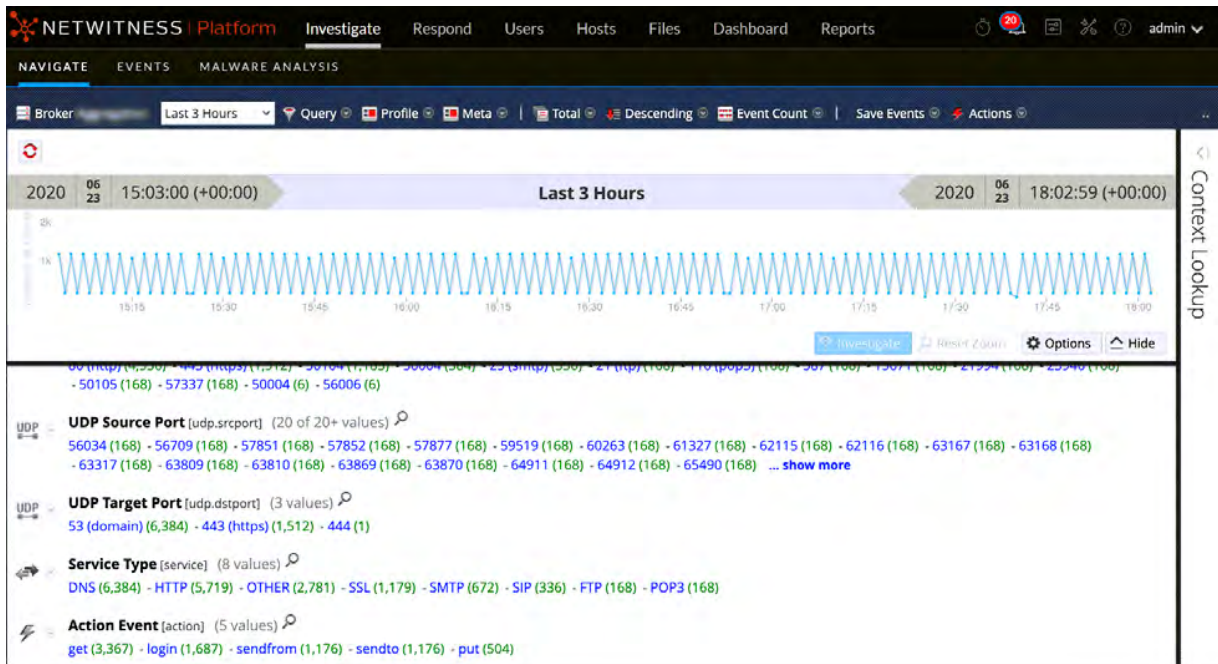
NETWITNESS | Platform Investigate Respond Users Hosts Files Dashboard Reports 20 admin

NAVIGATE EVENTS MALWARE ANALYSIS

Broker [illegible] Last 3 Hours Query Profile Meta Total Descending Event Count Save Events Actions

2020 06 23 15:03:00 (+00:00) Last 3 Hours 2020 06 23 18:02:59 (+00:00)

2k
1k
15:15 15:30 15:45 16:00 16:15 16:30 16:45 17:00 17:15 17:30 17:45 18:00

Investigate Reset Zoom Options Hide

Context Lookup

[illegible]
- 50105 (168) - 57337 (168) - 50004 (6) - 56006 (6)

UDP Source Port [udp.srcport] (20 of 20+ values)
56034 (168) - 56709 (168) - 57851 (168) - 57852 (168) - 57877 (168) - 59519 (168) - 60263 (168) - 61327 (168) - 62115 (168) - 62116 (168) - 63167 (168) - 63168 (168) - 63317 (168) - 63809 (168) - 63810 (168) - 63869 (168) - 63870 (168) - 64911 (168) - 64912 (168) - 65490 (168) ... show more

UDP Target Port [udp.dstport] (3 values)
53 (domain) (6,384) - 443 (https) (1,512) - 444 (1)

Service Type [service] (8 values)
DNS (6,384) - HTTP (5,719) - OTHER (2,781) - SSL (1,179) - SMTP (672) - SIP (336) - FTP (168) - POP3 (168)

Action Event [action] (5 values)
get (3,367) - login (1,687) - sendfrom (1,176) - sendto (1,176) - put (504)